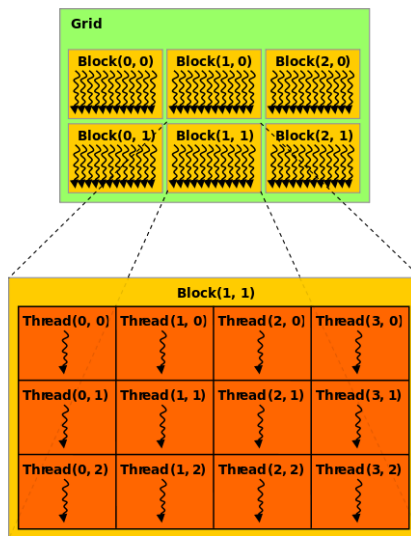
Grid

Block(0, 0) Block(1, 0) Block(2, 0)

Block(0, 1) Block(1, 1) Block(2, 1)

Block(1, 1)

| Thread(0, 0) | Thread(1, 0) | Thread(2, 0) | Thread(3, 0) |
|---|---|---|---|
| Thread(0, 1) | Thread(1, 1) | Thread(2, 1) | Thread(3, 1) |
| Thread(0, 2) | Thread(1, 2) | Thread(2, 2) | Thread(3, 2) |